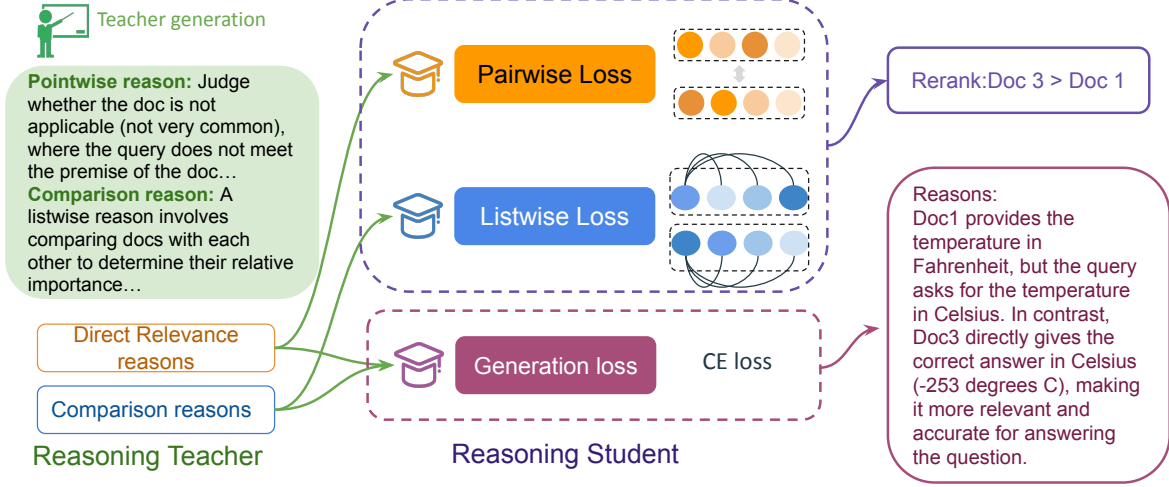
Teacher generation

**Pointwise reason:** Judge whether the doc is not applicable (not very common), where the query does not meet the premise of the doc…
**Comparison reason:** A listwise reason involves comparing docs with each other to determine their relative importance…

Direct Relevance reasons

Comparison reasons

Reasoning Teacher

Pairwise Loss

Listwise Loss

Generation loss

CE loss

Reasoning Student

Rerank:Doc 3 > Doc 1

Reasons:
Doc1 provides the temperature in Fahrenheit, but the query asks for the temperature in Celsius. In contrast, Doc3 directly gives the correct answer in Celsius (-253 degrees C), making it more relevant and accurate for answering the question.